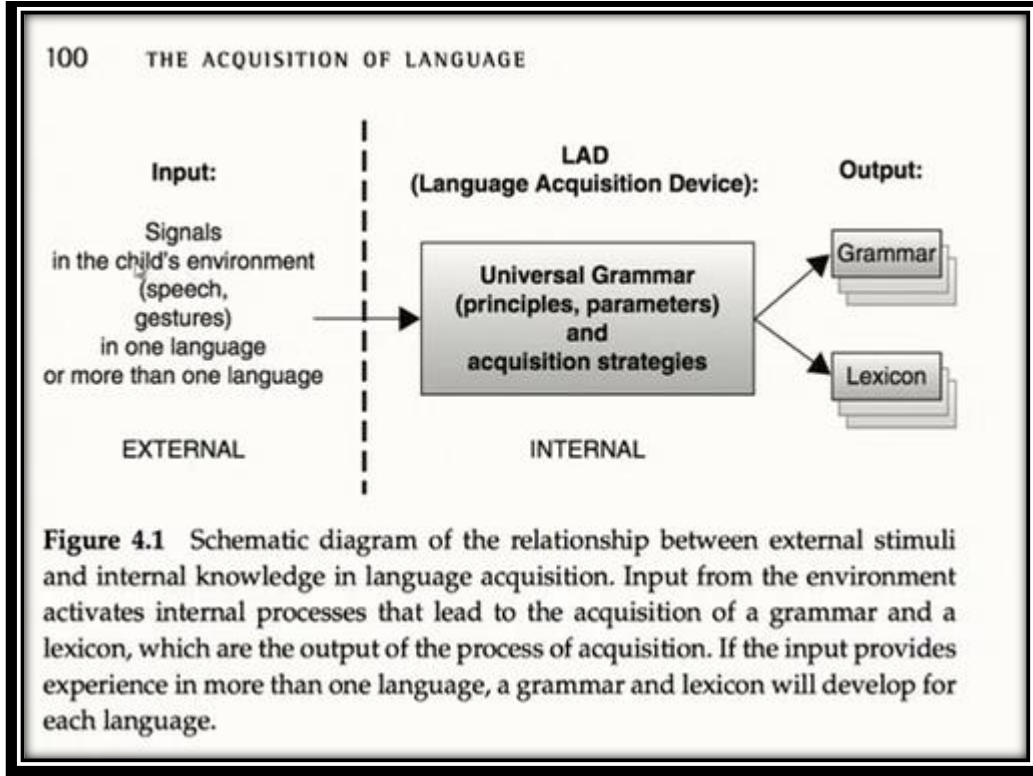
100 THE ACQUISITION OF LANGUAGE

Input:

Signals in the child's environment (speech, gestures) in one language or more than one language

LAD (Language Acquisition Device):

Universal Grammar (principles, parameters) and acquisition strategies

Output:

Grammar

Lexicon

EXTERNAL

INTERNAL

**Figure 4.1** Schematic diagram of the relationship between external stimuli and internal knowledge in language acquisition. Input from the environment activates internal processes that lead to the acquisition of a grammar and a lexicon, which are the output of the process of acquisition. If the input provides experience in more than one language, a grammar and lexicon will develop for each language.